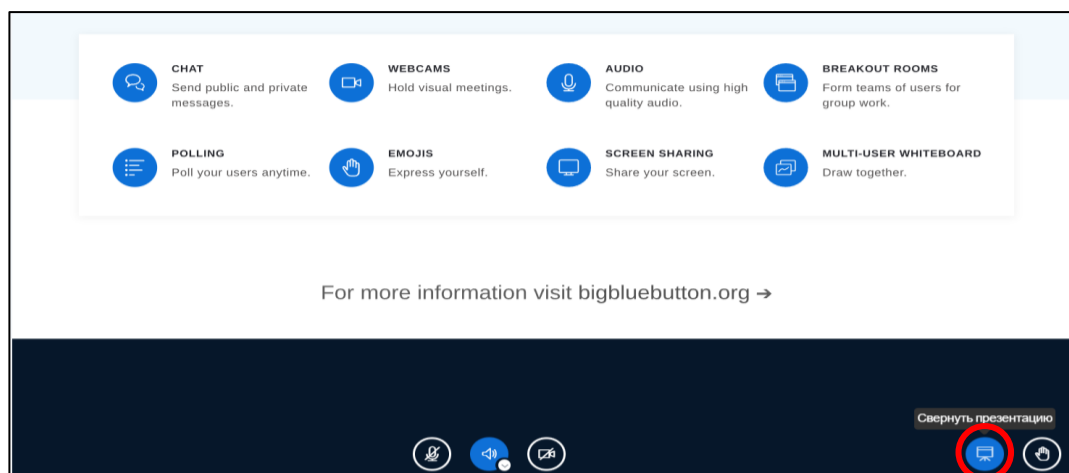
CHAT
Send public and private messages.

WEBCAMS
Hold visual meetings.

AUDIO
Communicate using high quality audio.

BREAKOUT ROOMS
Form teams of users for group work.

POLLING
Poll your users anytime.

EMOJIS
Express yourself.

SCREEN SHARING
Share your screen.

MULTI-USER WHITEBOARD
Draw together.

For more information visit bigbluebutton.org ➔

Свернуть презентацию